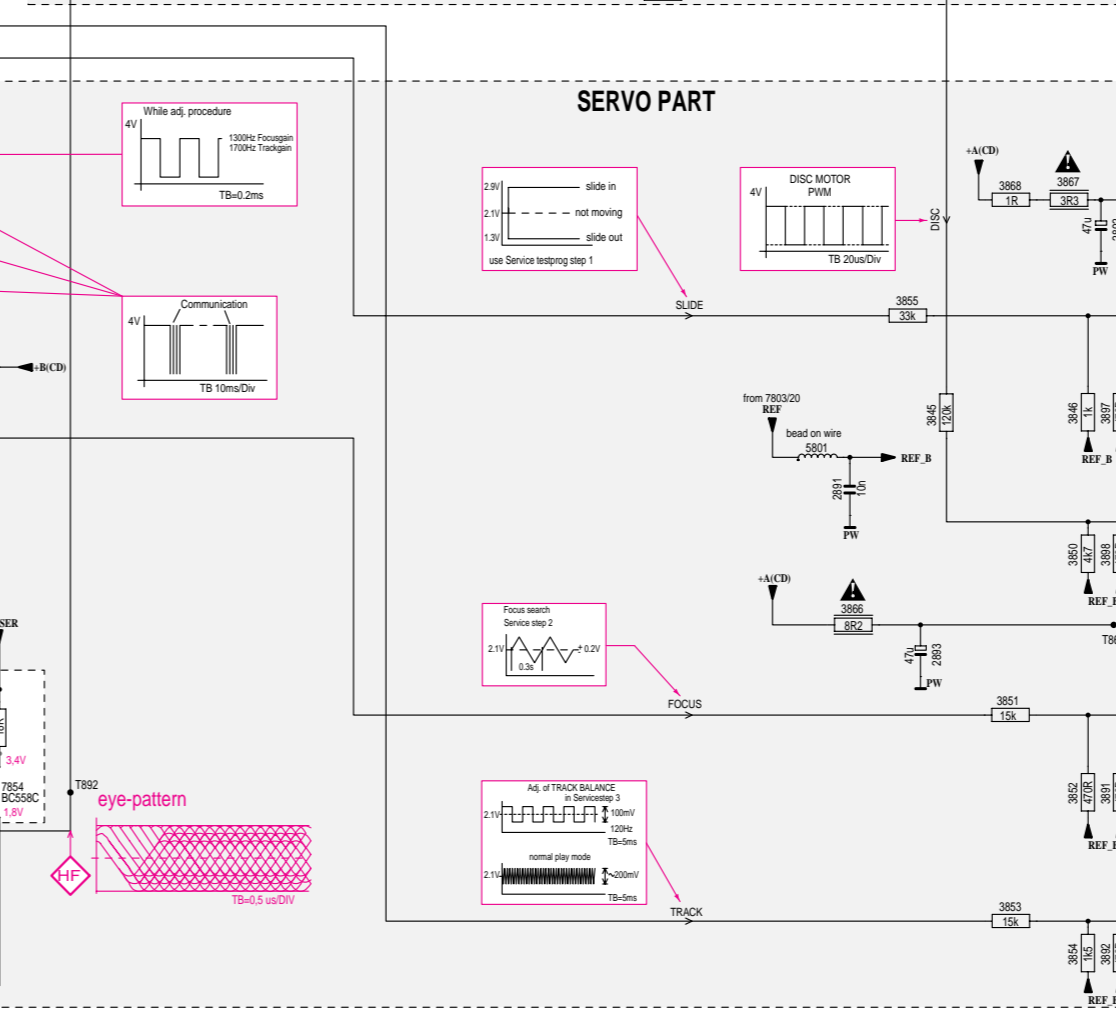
SERVO PART

While adj. procedure
4V
1300Hz Focusgain
1700Hz Trackgain
TB=0.2ms

2.9V slide in
2.1V not moving
1.3V slide out
use Service testprog step 1

DISC MOTOR
PWM
4V
TB 20us/Div

DISC

+A(CD)
3868
1R
3867
3R3
47u
PW

Communication
4V
TB 10ms/Div

+B(CD)

SLIDE
3855
33k

from 7803/20
REF
bead on wire
5801
REF_B
2891
10n
PW

3845
120k
3846
1k
3897
REF_B

3850
4k7
3898

+A(CD)
3866
8R2
47u
2893
PW

SER

Focus search
Service step 2
2.1V
0.2V
0.3s

FOCUS
3851
15k

3,4V
7854
BC558C
1,8V
T892
eye-pattern
HF
TB=0,5 us/DIV

Adj. of TRACK BALANCE
in Servicestep 3
2.1V
100mV
120Hz
TB=5ms
normal play mode
2.1V
200mV
TB=5ms

3852
470R
3891

TRACK
3853
15k
3854
1k5
3892